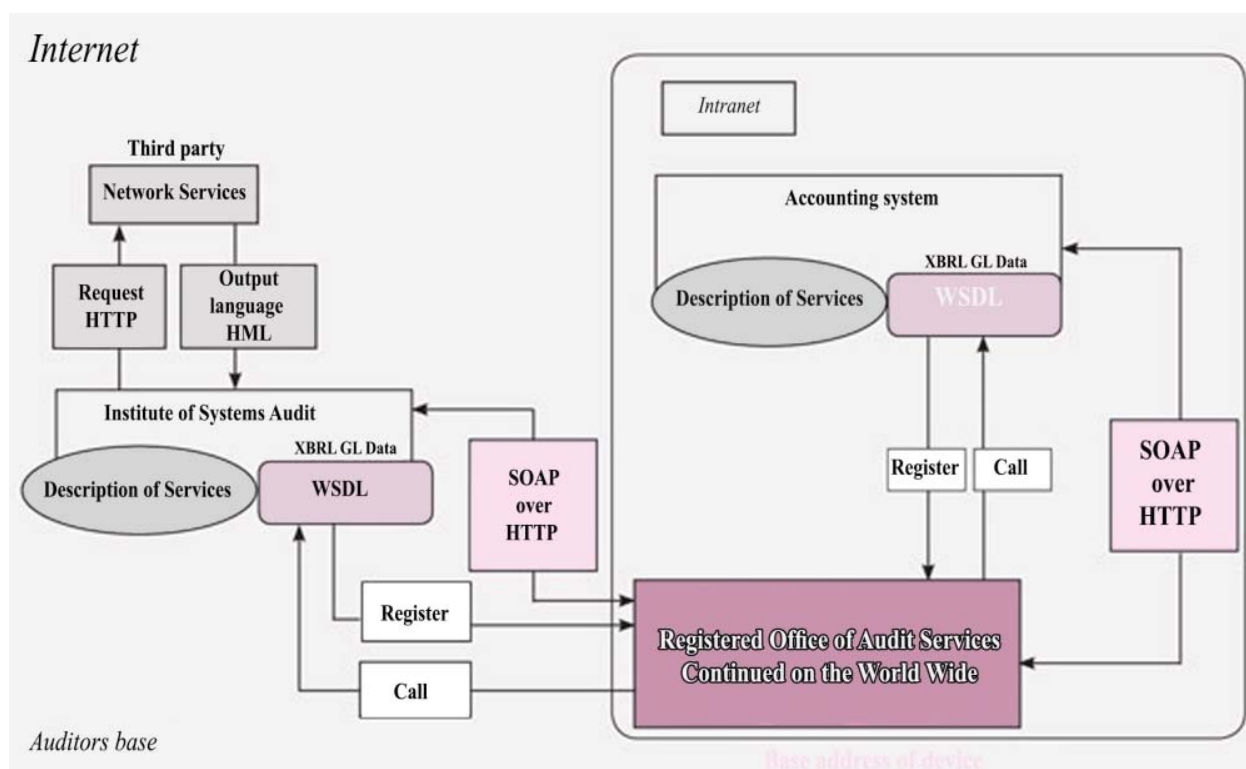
Internet

Intranet

Third party

Network Services

Request HTTP

Output language HML

Institute of Systems Audit

XBRL GL Data

Description of Services

WSDL

SOAP over HTTP

Register

Call

Accounting system

XBRL GL Data

Description of Services

WSDL

Register

Call

SOAP over HTTP

Registered Office of Audit Services Continued on the World Wide

Auditors base

Base address of device